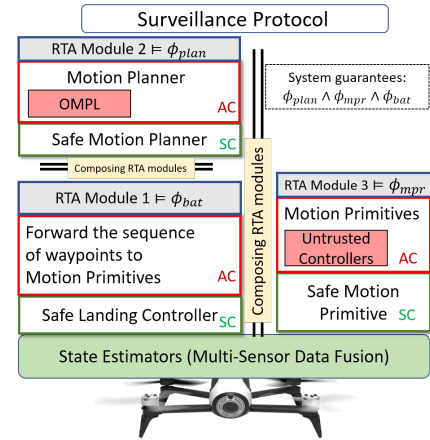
Surveillance Protocol

RTA Module 2 $\models \phi_{plan}$

Motion Planner

OMPL

AC

Safe Motion Planner SC

Composing RTA modules

System guarantees:
$\phi_{plan} \wedge \phi_{mpr} \wedge \phi_{bat}$

RTA Module 1 $\models \phi_{bat}$

Forward the sequence of waypoints to Motion Primitives

AC

Safe Landing Controller SC

Composing RTA modules

RTA Module 3 $\models \phi_{mpr}$

Motion Primitives

Untrusted Controllers

AC

Safe Motion Primitive SC

State Estimators (Multi-Sensor Data Fusion)